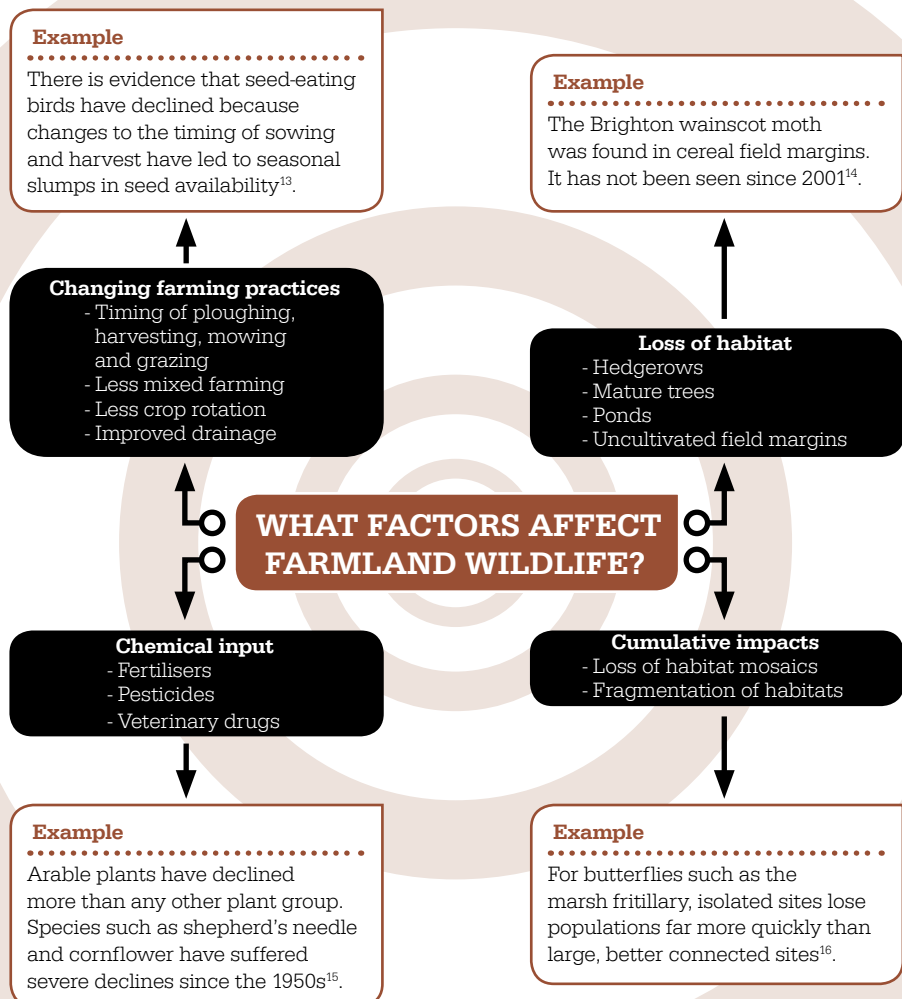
Example

There is evidence that seed-eating birds have declined because changes to the timing of sowing and harvest have led to seasonal slumps in seed availability$^{13}$.

Example

The Brighton wainscot moth was found in cereal field margins. It has not been seen since 2001$^{14}$.

Changing farming practices
- Timing of ploughing, harvesting, mowing and grazing
- Less mixed farming
- Less crop rotation
- Improved drainage

Loss of habitat
- Hedgerows
- Mature trees
- Ponds
- Uncultivated field margins

WHAT FACTORS AFFECT FARMLAND WILDLIFE?

Chemical input
- Fertilisers
- Pesticides
- Veterinary drugs

Cumulative impacts
- Loss of habitat mosaics
- Fragmentation of habitats

Example

Arable plants have declined more than any other plant group. Species such as shepherd's needle and cornflower have suffered severe declines since the 1950s$^{15}$.

Example

For butterflies such as the marsh fritillary, isolated sites lose populations far more quickly than large, better connected sites$^{16}$.